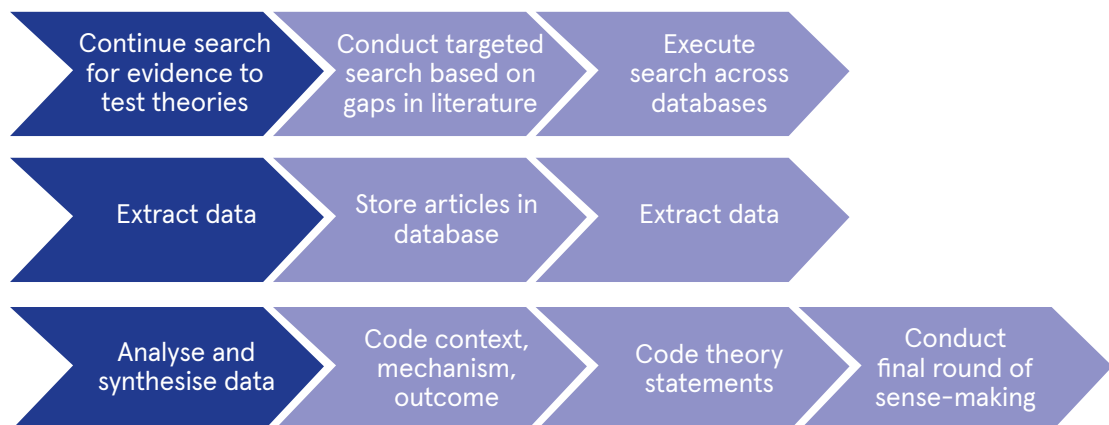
Continue search for evidence to test theories

Conduct targeted search based on gaps in literature

Execute search across databases

Extract data

Store articles in database

Extract data

Analyse and synthesise data

Code context, mechanism, outcome

Code theory statements

Conduct final round of sense-making